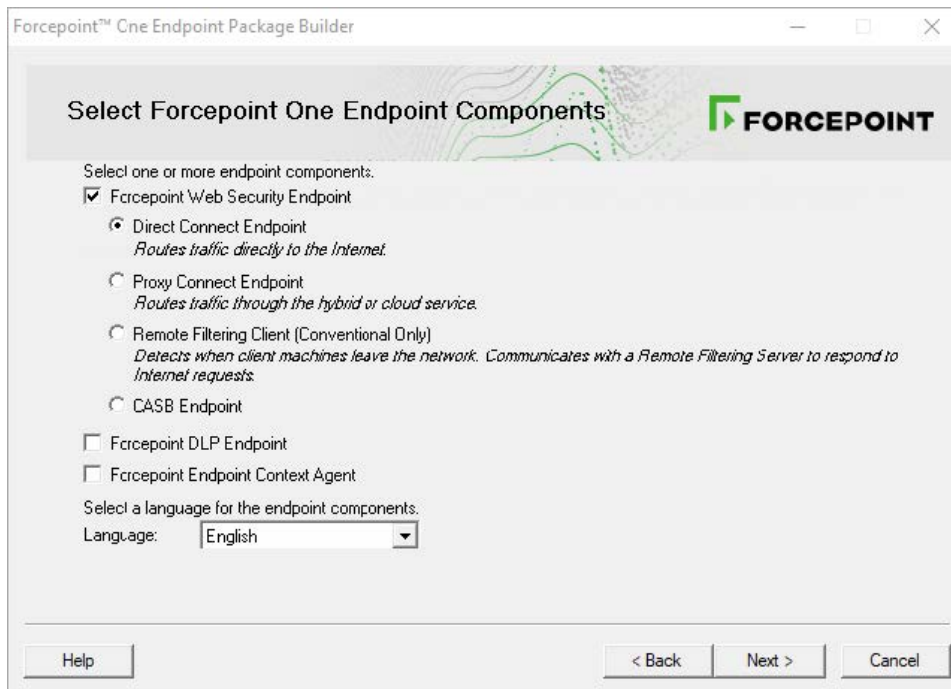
Forcepoint™ One Endpoint Package Builder

Select Forcepoint One Endpoint Components

FORCEPOINT

Select one or more endpoint components.

☑ Forcepoint Web Security Endpoint

◉ Direct Connect Endpoint
Routes traffic directly to the Internet.

○ Proxy Connect Endpoint
Routes traffic through the hybrid or cloud service.

○ Remote Filtering Client (Conventional Only)
Detects when client machines leave the network. Communicates with a Remote Filtering Server to respond to Internet requests.

○ CASB Endpoint

☐ Forcepoint DLP Endpoint

☐ Forcepoint Endpoint Context Agent

Select a language for the endpoint components.

Language: English

Help

< Back

Next >

Cancel